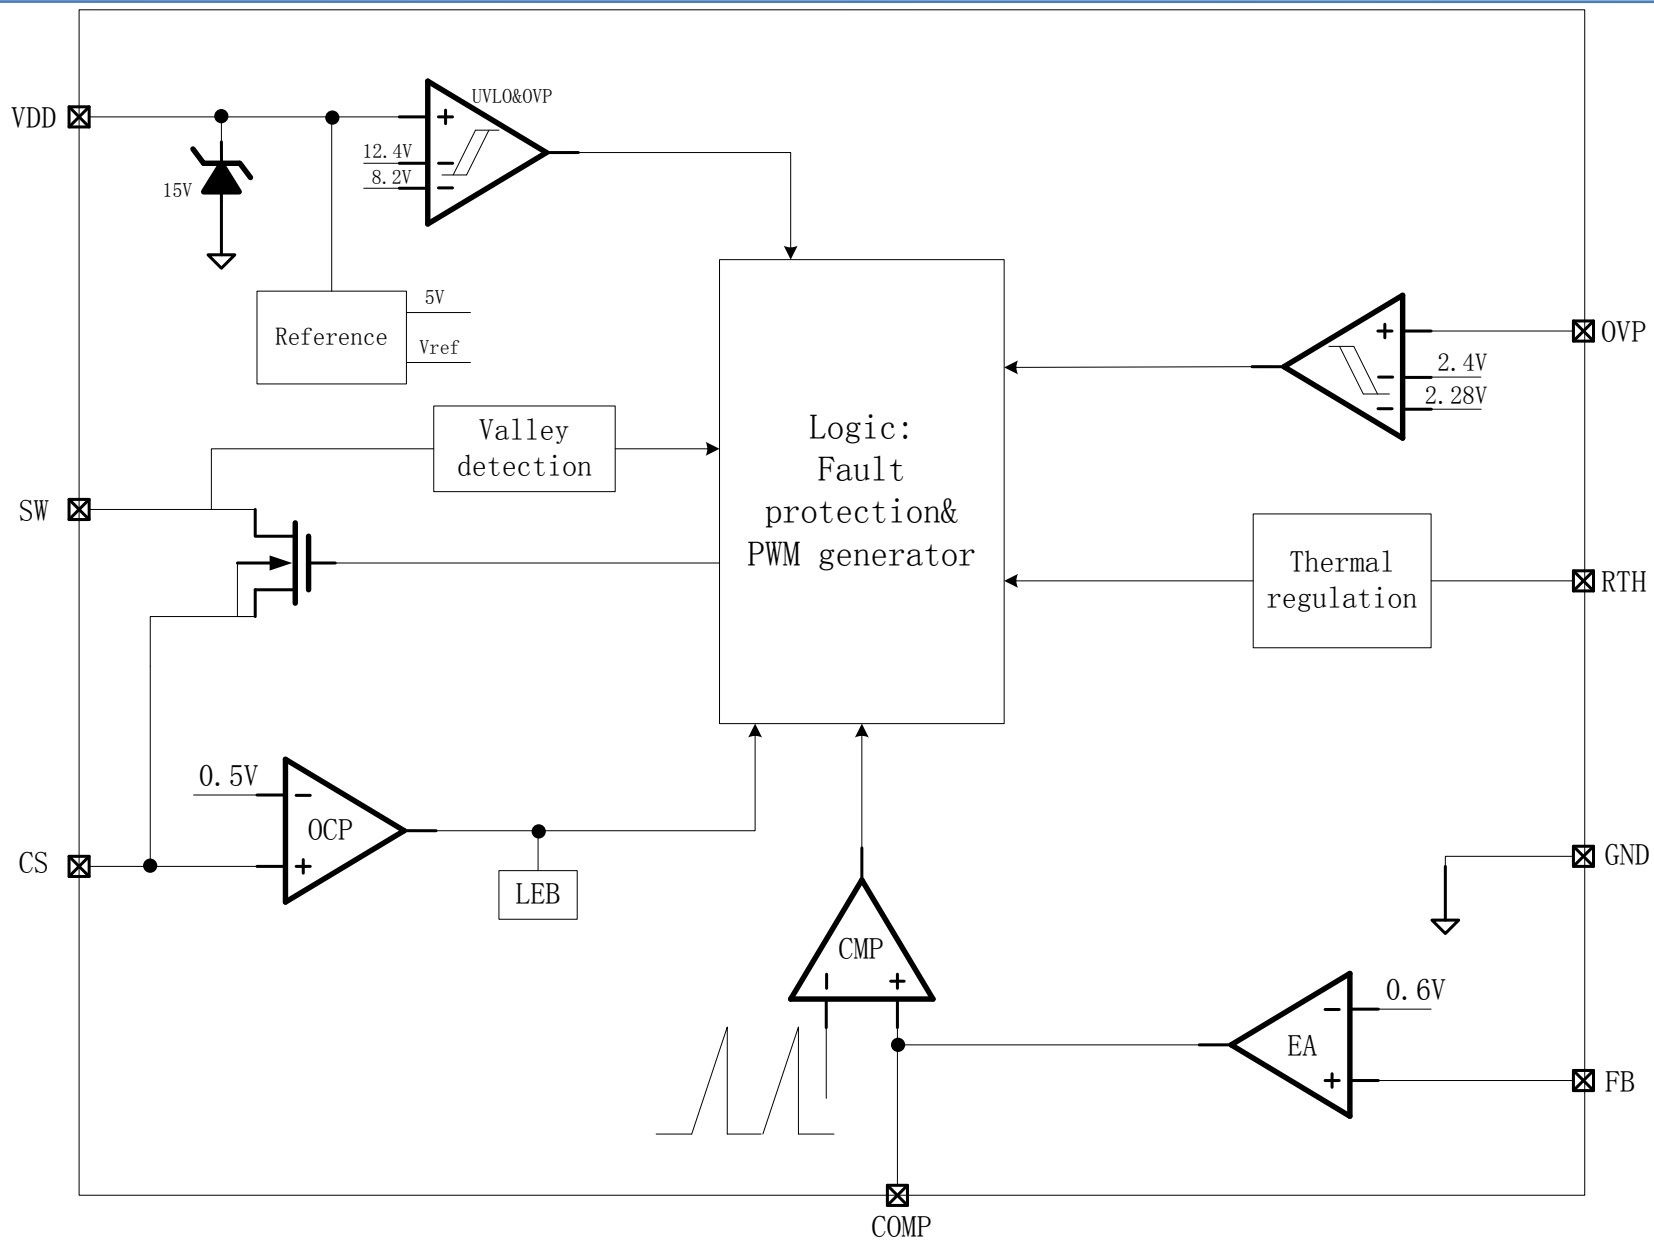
VDD

UVLO&OVP

+

12.4V

8.2V

−

15V

Reference

5V

Vref

Valley detection

Logic:
Fault protection&
PWM generator

+

−

−

2.4V

2.28V

OVP

SW

Thermal regulation

RTH

0.5V

−

OCP

+

CS

LEB

GND

CMP

|

+

0.6V

−

EA

+

FB

COMP